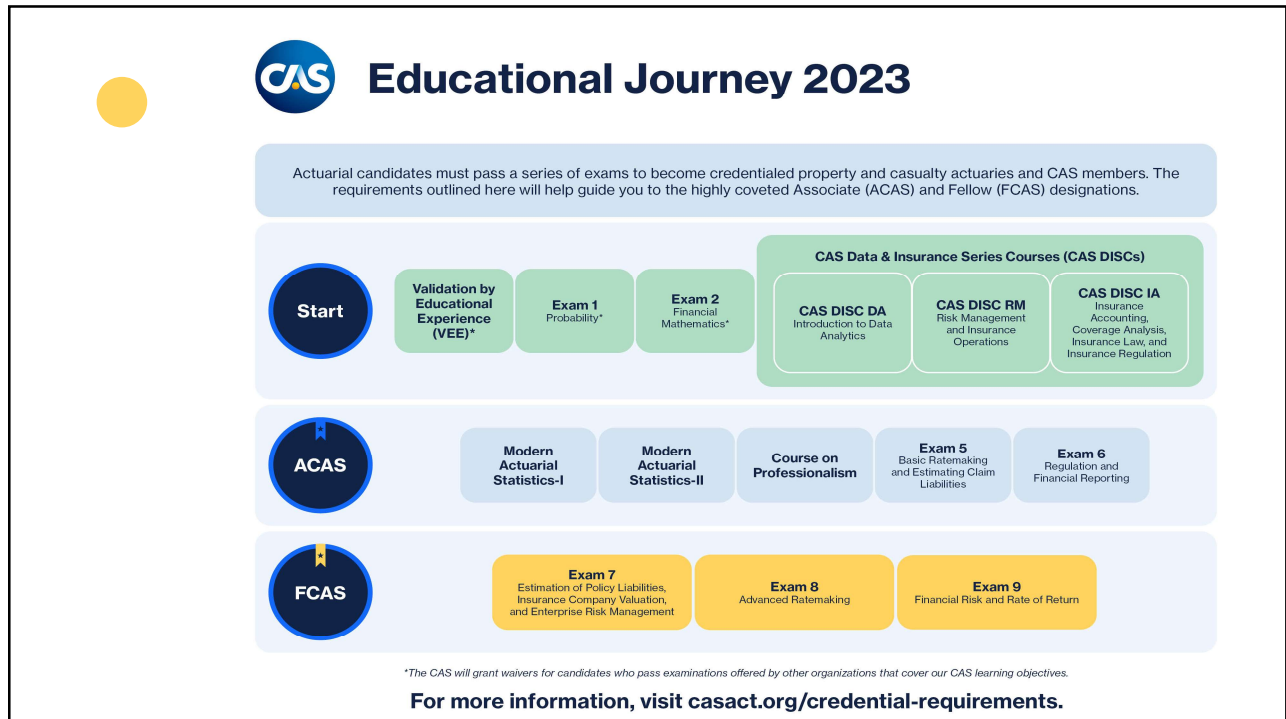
CAS

Educational Journey 2023

Actuarial candidates must pass a series of exams to become credentialed property and casualty actuaries and CAS members. The requirements outlined here will help guide you to the highly coveted Associate (ACAS) and Fellow (FCAS) designations.

Start

Validation by Educational Experience (VEE)*

Exam 1
Probability*

Exam 2
Financial Mathematics*

CAS Data & Insurance Series Courses (CAS DISCs)

CAS DISC DA
Introduction to Data Analytics

CAS DISC RM
Risk Management and Insurance Operations

CAS DISC IA
Insurance Accounting, Coverage Analysis, Insurance Law, and Insurance Regulation

ACAS

Modern Actuarial Statistics-I

Modern Actuarial Statistics-II

Course on Professionalism

Exam 5
Basic Ratemaking and Estimating Claim Liabilities

Exam 6
Regulation and Financial Reporting

FCAS

Exam 7
Estimation of Policy Liabilities, Insurance Company Valuation, and Enterprise Risk Management

Exam 8
Advanced Ratemaking

Exam 9
Financial Risk and Rate of Return

*The CAS will grant waivers for candidates who pass examinations offered by other organizations that cover our CAS learning objectives.

For more information, visit casact.org/credential-requirements.